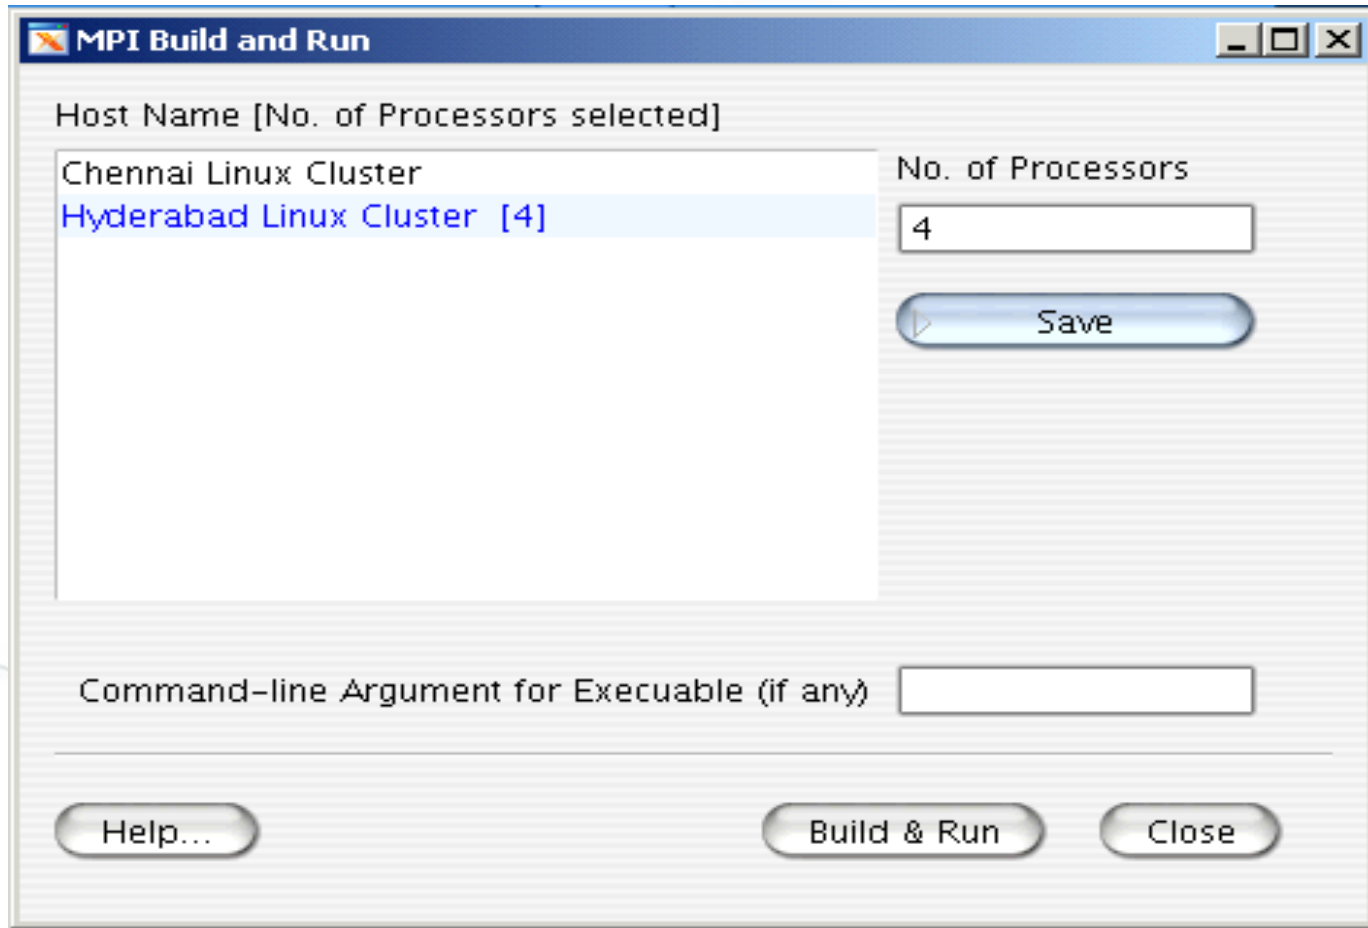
MPI Build and Run

Host Name [No. of Processors selected]

Chennai Linux Cluster
Hyderabad Linux Cluster [4]

No. of Processors

4

Save

Command-line Argument for Execuable (if any)

Help...

Build & Run

Close